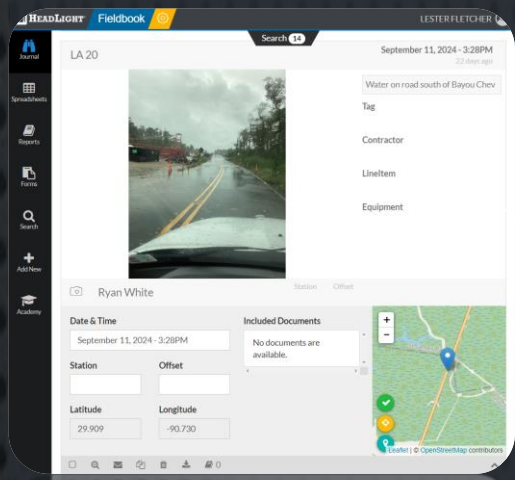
HEADLIGHT Fieldbook

LESTER FLETCHER

Search 14

Journal

Spreadsheets

Reports

Forms

Search

Add New

Academy

LA 20

September 11, 2024 - 3:28PM
22 days ago

Water on road south of Bayou Chev

Tag

Contractor

LineItem

Equipment

Ryan White

Station Offset

Date & Time

September 11, 2024 - 3:28PM

Included Documents

No documents are available.

Station

Offset

Latitude

29.909

Longitude

-90.730

+
−

Leaflet | © OpenStreetMap contributors

0